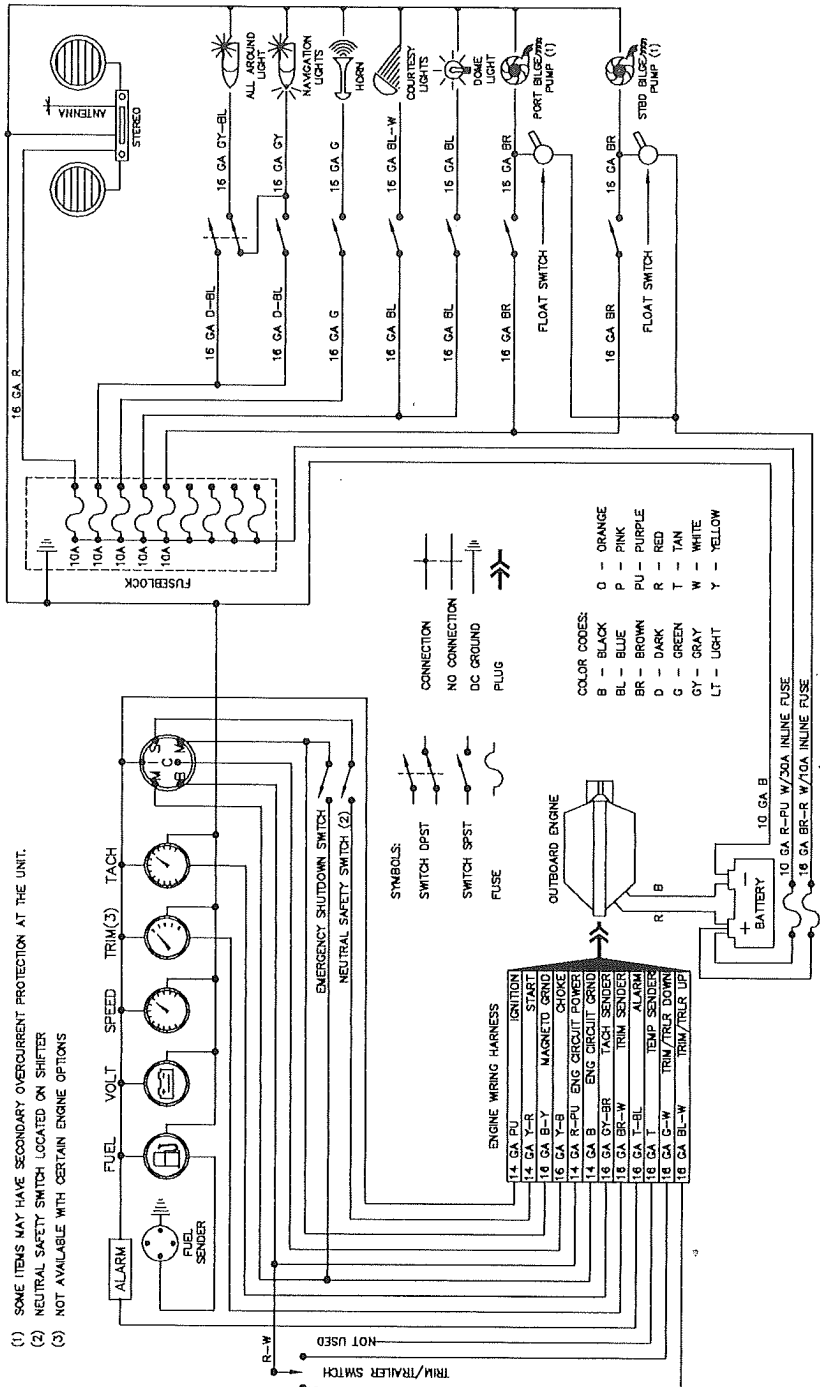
(1) SOME ITEMS MAY HAVE SECONDARY OVERCURRENT PROTECTION AT THE UNIT.
(2) NEUTRAL SAFETY SWITCH LOCATED ON SHIFTER
(3) NOT AVAILABLE WITH CERTAIN ENGINE OPTIONS

ALARM
FUEL SENDER
FUEL
VOLT
SPEED
TRIM(3)
TACH
I S
C
B M

EMERGENCY SHUTDOWN SWITCH
NEUTRAL SAFETY SWITCH (2)

ENGINE WIRING HARNESS

| | |
|---|---|
| 14 GA PU | IGNITION |
| 14 GA Y-R | START |
| 16 GA B-Y | MAGNETO GRND |
| 16 GA Y-B | CHOKE |
| 14 GA R-PU | ENG CIRCUIT POWER |
| 14 GA B | ENG CIRCUIT GRND |
| 16 GA GY-BR | TACH SENDER |
| 16 GA BR-W | TRIM SENDER |
| 16 GA T-BL | ALARM |
| 16 GA T | TEMP SENDER |
| 16 GA G-W | TRIM/TRLR DOWN |
| 16 GA BL-W | TRIM/TRLR UP |

R-W
NOT USED
TRIM/TRAILER SWITCH

SYMBOLS:
SWITCH DPST
SWITCH SPST
FUSE

OUTBOARD ENGINE
B
R
BATTERY
+ −
10 GA B
10 GA R-PU W/30A INLINE FUSE
16 GA BR-R W/10A INLINE FUSE

CONNECTION
NO CONNECTION
DC GROUND
PLUG

COLOR CODES:
B - BLACK
BL - BLUE
BR - BROWN
D - DARK
G - GREEN
GY - GRAY
LT - LIGHT
O - ORANGE
P - PINK
PU - PURPLE
R - RED
T - TAN
W - WHITE
Y - YELLOW

FUSEBLOCK
10A
10A
10A
10A
10A

16 GA R
ANTENNA
STEREO

16 GA D-BL
16 GA GY-BL
ALL AROUND LIGHT
16 GA D-BL
16 GA GY
NAVIGATION LIGHTS
16 GA G
16 GA G
HORN
16 GA BL
16 GA BL-W
COURTESY LIGHTS
16 GA BL
16 GA BL
DOME LIGHT
16 GA BR
16 GA BR
PORT BILGE PUMP (1)
FLOAT SWITCH
16 GA BR
16 GA BR
STBD BILGE PUMP (1)
FLOAT SWITCH